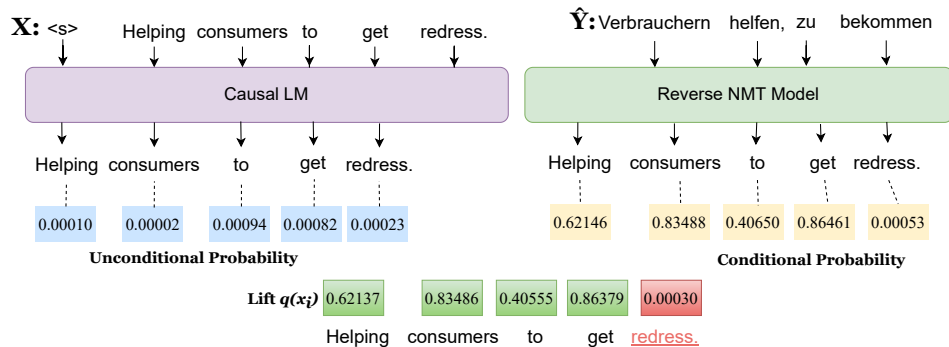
$\mathbf{X}$: <s> Helping consumers to get redress.

$\hat{\mathbf{Y}}$: Verbrauchern helfen, zu bekommen

Causal LM

Reverse NMT Model

Helping consumers to get redress.

0.00010 0.00002 0.00094 0.00082 0.00023

Unconditional Probability

Helping consumers to get redress.

0.62146 0.83488 0.40650 0.86461 0.00053

Conditional Probability

Lift $q(x_i)$ 0.62137 0.83486 0.40555 0.86379 0.00030

Helping consumers to get redress.